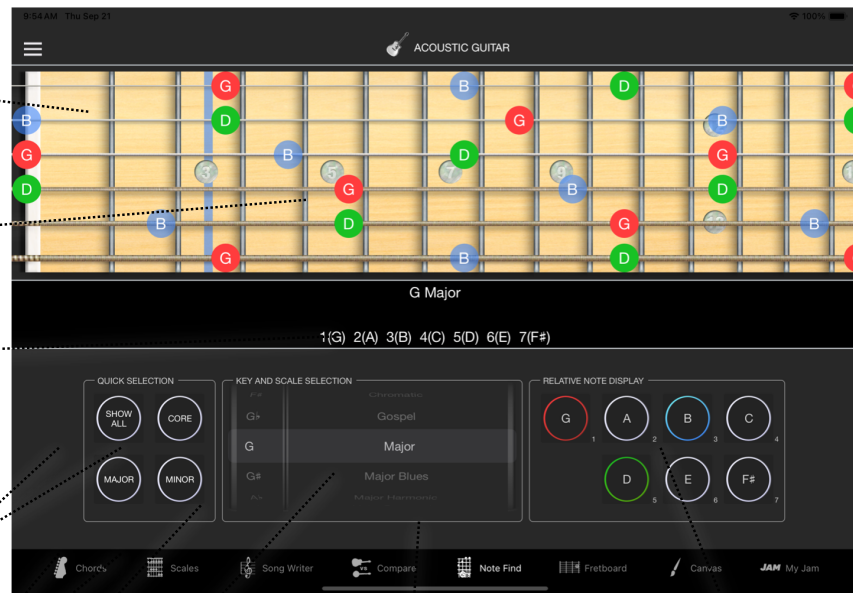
9:54 AM Thu Sep 21
100%

ACOUSTIC GUITAR

G B D
B D G B
G B D 9 G
D 3 5 G 7 B D
B D G 12 B
G B D

G Major

1(G) 2(A) 3(B) 4(C) 5(D) 6(E) 7(F♯)

QUICK SELECTION
SHOW ALL
CORE
MAJOR
MINOR

KEY AND SCALE SELECTION
F♯ Chromatic
G♭ Gospel
G Major
G♯ Major Blues
A♭ Major Harmonic

RELATIVE NOTE DISPLAY
G 1
A 2
B 3
C 4
D 5
E 6
F♯ 7

Chords
Scales
Song Writer
Compare
Note Find
Fretboard
Canvas
JAM My Jam